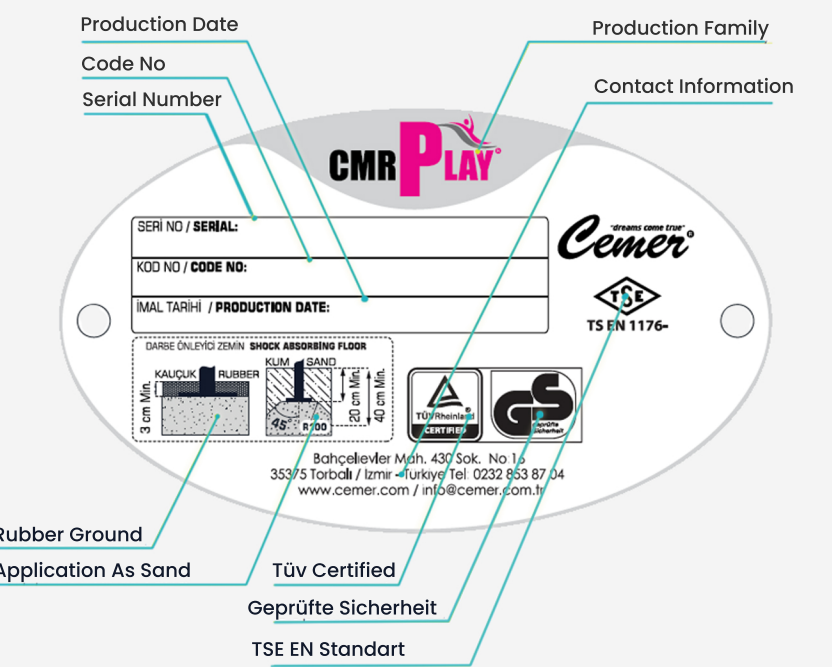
Production Date

Code No

Serial Number

Production Family

Contact Information

CMR PLAY

SERİ NO / SERIAL:

KOD NO / CODE NO:

İMAL TARİHİ / PRODUCTION DATE:

"dreams come true" Cemer

TSE

TS EN 1176-

DARBE ÖNLEYİCİ ZEMİN SHOCK ABSORBING FLOOR

KAUÇUK RUBBER

3 cm Min.

KUM SAND

20 cm Min.

40 cm Min.

45°

R100

TÜV Rheinland CERTIFIED

GS Geprüfte Sicherheit

Bahçelievler Mah. 430 Sok. No 15 35375 Torbalı / İzmir - Türkiye Tel: 0232 853 87 04 www.cemer.com / info@cemer.com.tr

Rubber Ground

Application As Sand

Tüv Certified

Geprüfte Sicherheit

TSE EN Standart